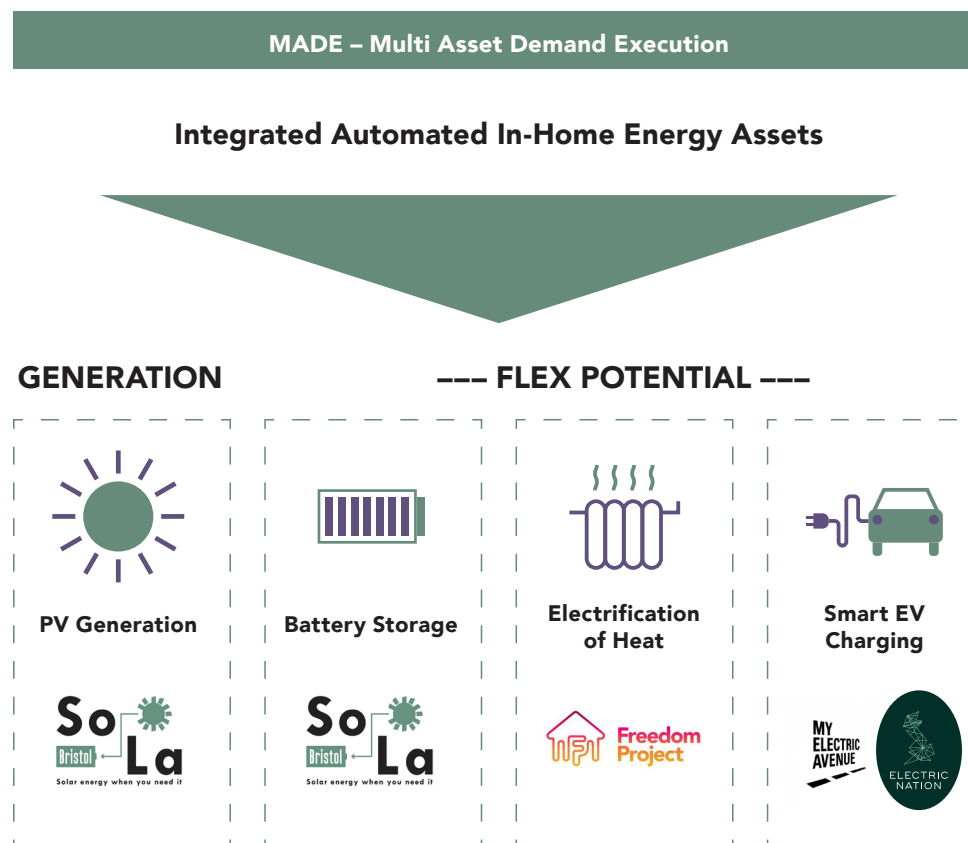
MADE – Multi Asset Demand Execution

Integrated Automated In-Home Energy Assets

GENERATION

––– FLEX POTENTIAL –––

PV Generation

So Bristol La
Solar energy when you need it

Battery Storage

So Bristol La
Solar energy when you need it

Electrification of Heat

FP Freedom Project

Smart EV Charging

MY ELECTRIC AVENUE

ELECTRIC NATION